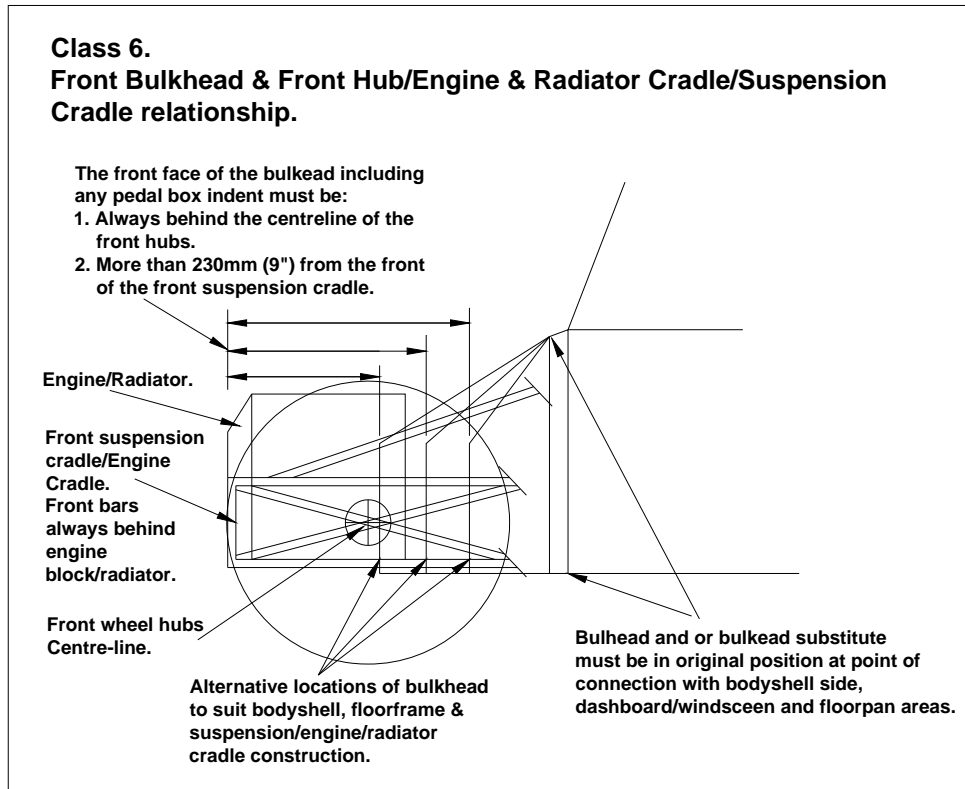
Class 6.
Front Bulkhead & Front Hub/Engine & Radiator Cradle/Suspension Cradle relationship.

The front face of the bulkead including any pedal box indent must be:
1. Always behind the centreline of the front hubs.
2. More than 230mm (9") from the front of the front suspension cradle.

Engine/Radiator.

Front suspension cradle/Engine Cradle.
Front bars always behind engine block/radiator.

Front wheel hubs Centre-line.

Alternative locations of bulkhead to suit bodyshell, floorframe & suspension/engine/radiator cradle construction.

Bulhead and or bulkead substitute must be in original position at point of connection with bodyshell side, dashboard/windsceen and floorpan areas.